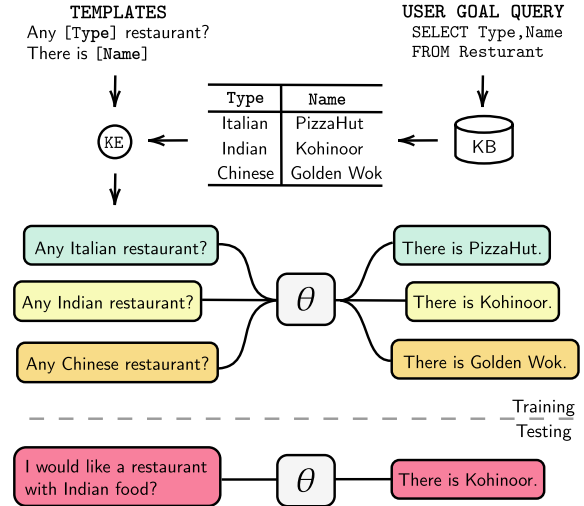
TEMPLATES
Any [Type] restaurant?
There is [Name]

USER GOAL QUERY
SELECT Type,Name
FROM Resturant

| Type | Name |
|---|---|
| Italian | PizzaHut |
| Indian | Kohinoor |
| Chinese | Golden Wok |

KE

KB

Any Italian restaurant?

Any Indian restaurant?

Any Chinese restaurant?

$\theta$

There is PizzaHut.

There is Kohinoor.

There is Golden Wok.

Training

Testing

I would like a restaurant with Indian food?

$\theta$

There is Kohinoor.